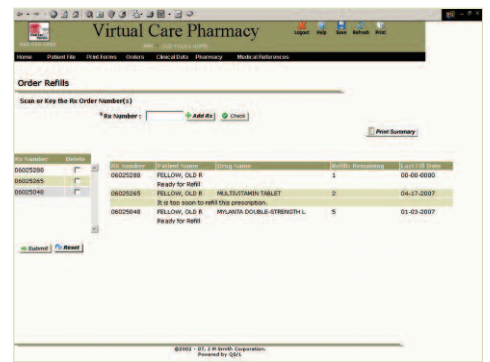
Virtual Care Pharmacy

Logout Help Save Refresh Print

Home Patient File Print Forms Orders Clinical Data Pharmacy Medical References

Order Refills

Scan or Key the Rx Order Number(s)

* Rx Number : Add Rx Check

Print Summary

| Rx Number | Delete |
|---|---|
| 06025288 | |
| 06025265 | |
| 06025048 | |

| Rx Number | Patient Name | Drug Name | Refills Remaining | Last Fill Date |
|---|---|---|---|---|
| 06025288 | FELLOW, OLD R Ready for Refill | | 1 | 00-00-0000 |
| 06025265 | FELLOW, OLD R It is too soon to refill this prescription. | MULTIVITAMIN TABLET | 2 | 04-17-2007 |
| 06025048 | FELLOW, OLD R Ready for Refill | MYLANTA DOUBLE-STRENGTH L | 5 | 01-03-2007 |

Submit Reset

©2002 - 07, J M Smith Corporation. Powered by QS/1